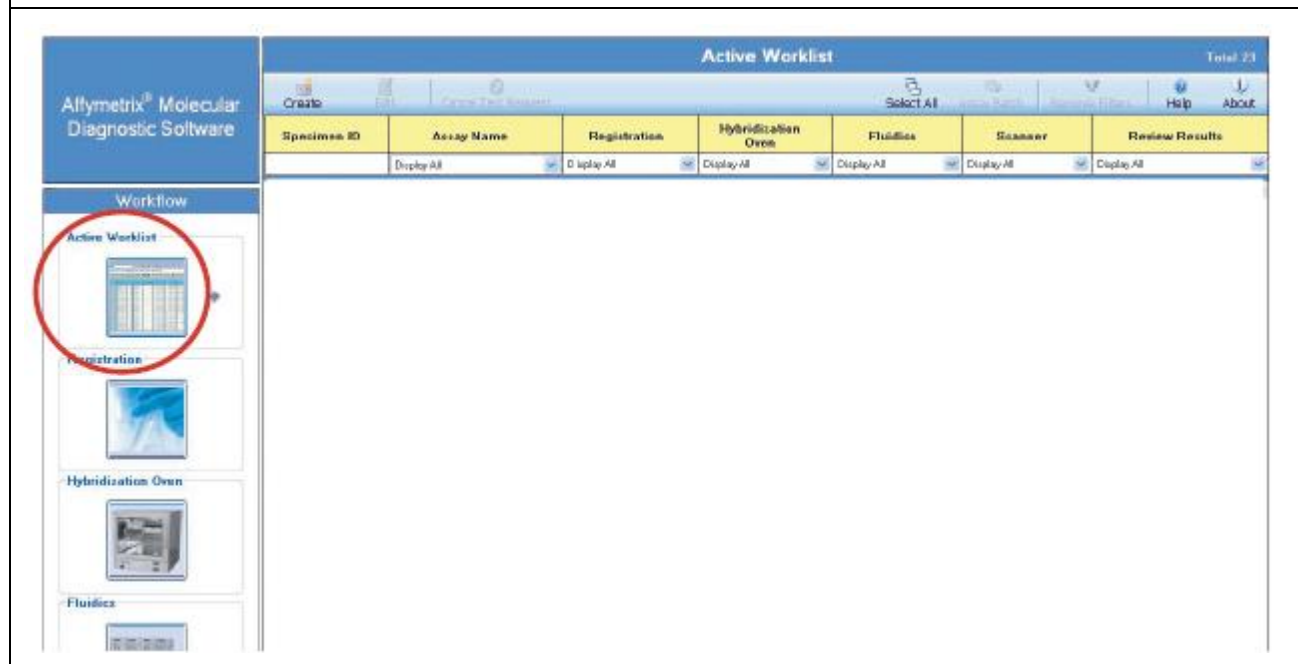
Affymetrix® Molecular Diagnostic Software

Workflow

Active Worklist

Registration

Hybridization Oven

Fluidics

Active Worklist

Total 23

Create
Edit
Cancel Test Request
Select All
Assign Batch
Remove Filters
Help
About

| Specimen ID | Assay Name | Registration | Hybridization Oven | Fluidics | Scanner | Review Results |
|---|---|---|---|---|---|---|
| | Display All | Display All | Display All | Display All | Display All | Display All |